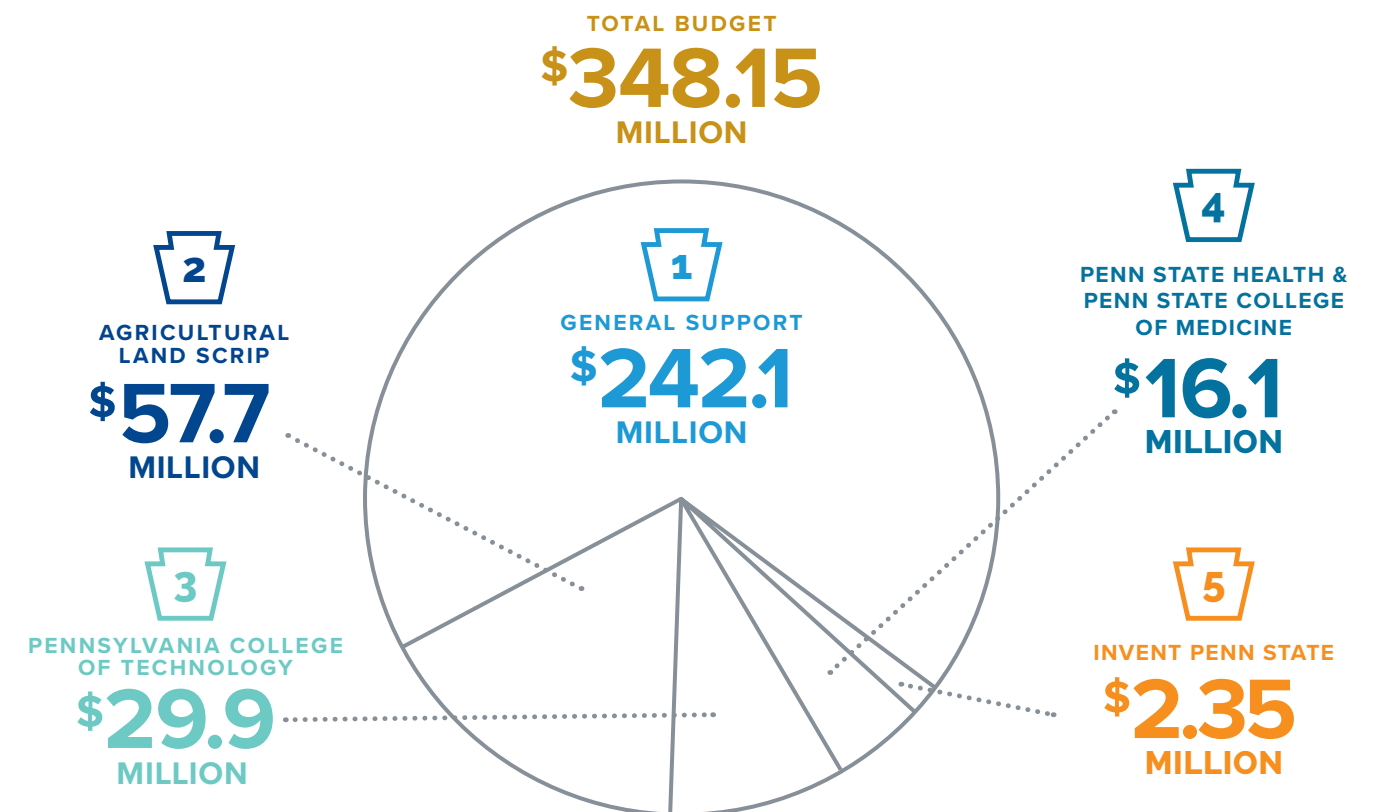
TOTAL BUDGET
$348.15 MILLION

1
GENERAL SUPPORT
$242.1 MILLION

2
AGRICULTURAL LAND SCRIP
$57.7 MILLION

3
PENNSYLVANIA COLLEGE OF TECHNOLOGY
$29.9 MILLION

4
PENN STATE HEALTH & PENN STATE COLLEGE OF MEDICINE
$16.1 MILLION

5
INVENT PENN STATE
$2.35 MILLION